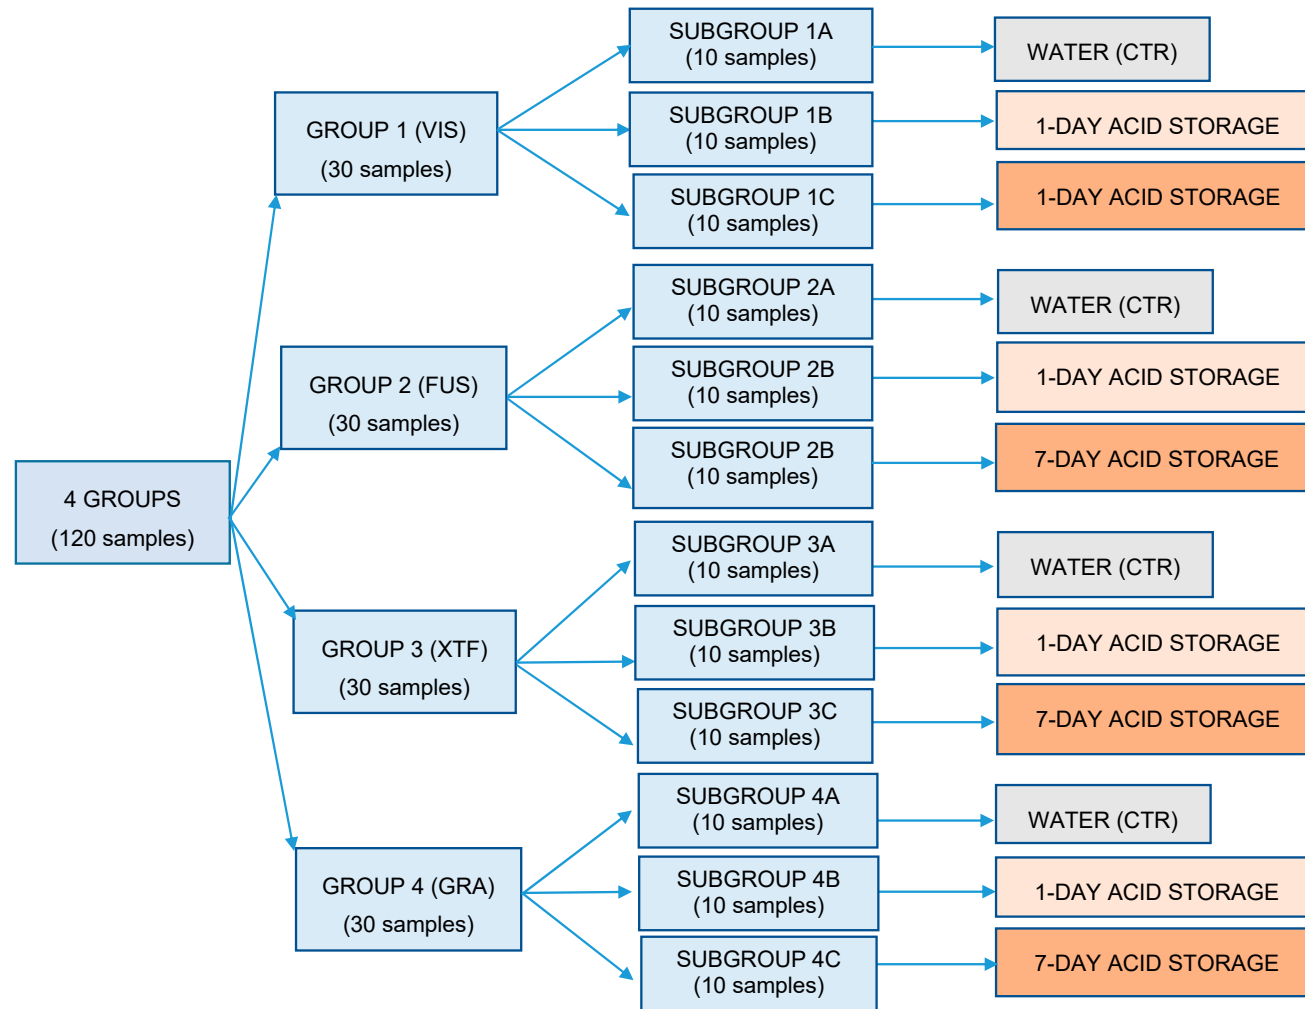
4 GROUPS
(120 samples)

GROUP 1 (VIS)
(30 samples)

SUBGROUP 1A
(10 samples)

WATER (CTR)

SUBGROUP 1B
(10 samples)

1-DAY ACID STORAGE

SUBGROUP 1C
(10 samples)

1-DAY ACID STORAGE

GROUP 2 (FUS)
(30 samples)

SUBGROUP 2A
(10 samples)

WATER (CTR)

SUBGROUP 2B
(10 samples)

1-DAY ACID STORAGE

SUBGROUP 2B
(10 samples)

7-DAY ACID STORAGE

GROUP 3 (XTF)
(30 samples)

SUBGROUP 3A
(10 samples)

WATER (CTR)

SUBGROUP 3B
(10 samples)

1-DAY ACID STORAGE

SUBGROUP 3C
(10 samples)

7-DAY ACID STORAGE

GROUP 4 (GRA)
(30 samples)

SUBGROUP 4A
(10 samples)

WATER (CTR)

SUBGROUP 4B
(10 samples)

1-DAY ACID STORAGE

SUBGROUP 4C
(10 samples)

7-DAY ACID STORAGE